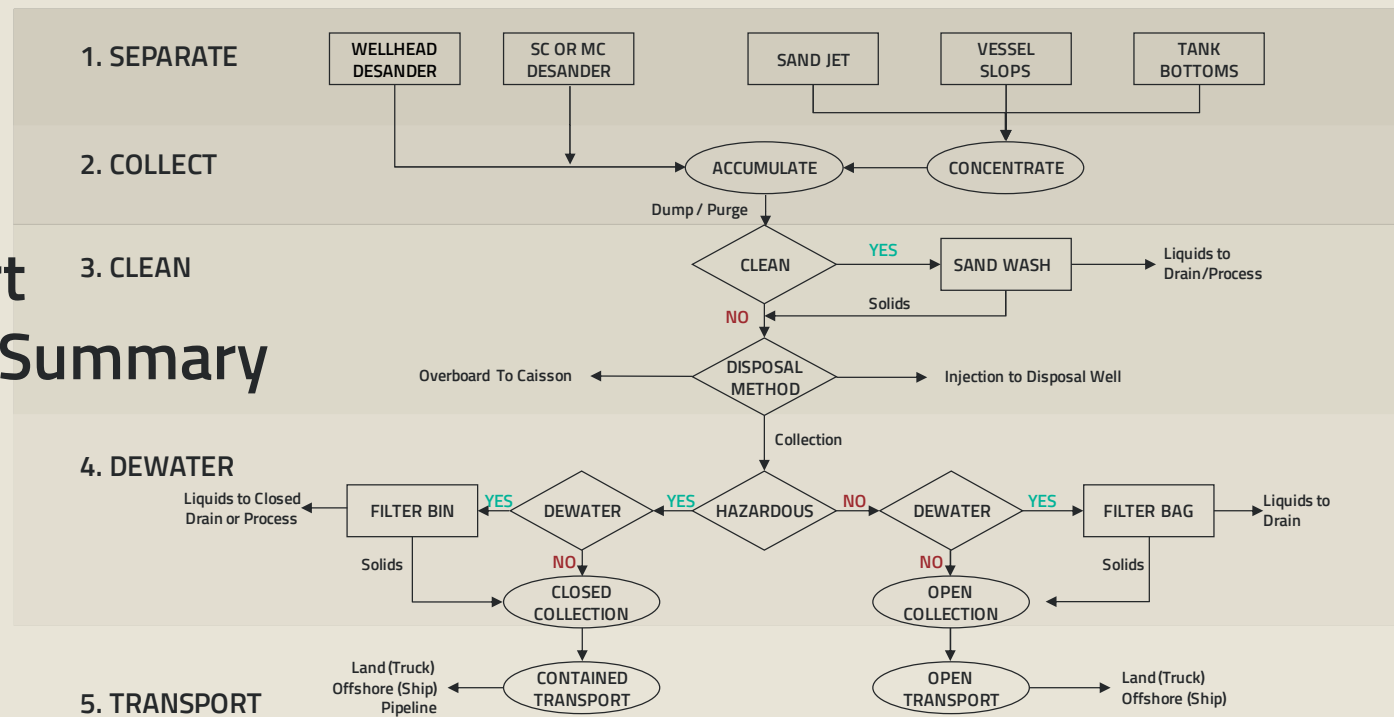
1. SEPARATE

WELLHEAD DESANDER

SC OR MC DESANDER

SAND JET

VESSEL SLOPS

TANK BOTTOMS

2. COLLECT

ACCUMULATE

CONCENTRATE

Dump / Purge

t

3. CLEAN

CLEAN

YES

SAND WASH

Liquids to Drain/Process

Solids

NO

Summary

Overboard To Caisson

DISPOSAL METHOD

Injection to Disposal Well

Collection

4. DEWATER

Liquids to Closed Drain or Process

FILTER BIN

YES

DEWATER

YES

HAZARDOUS

NO

DEWATER

YES

FILTER BAG

Liquids to Drain

Solids

NO

NO

Solids

CLOSED COLLECTION

OPEN COLLECTION

Land (Truck)
Offshore (Ship)
Pipeline

CONTAINED TRANSPORT

OPEN TRANSPORT

Land (Truck)
Offshore (Ship)

5. TRANSPORT